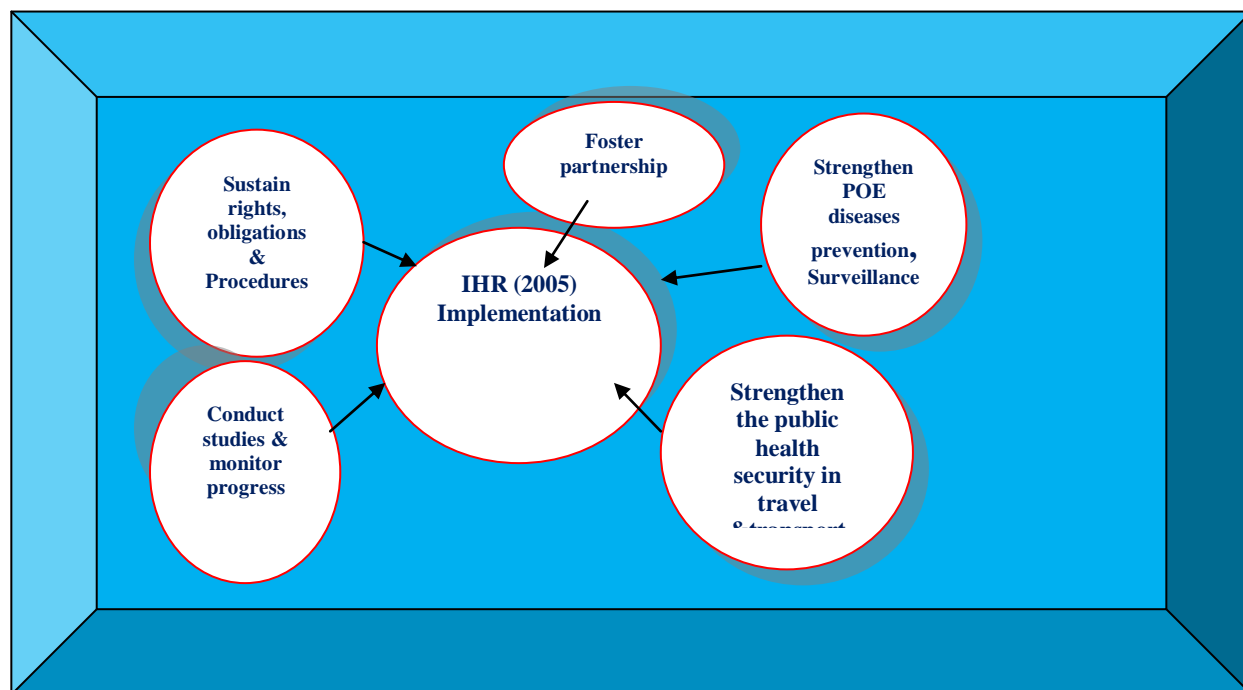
Foster partnership

Sustain rights, obligations & Procedures

Strengthen POE diseases prevention, Surveillance

IHR (2005) Implementation

Conduct studies & monitor progress

Strengthen the public health security in travel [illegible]